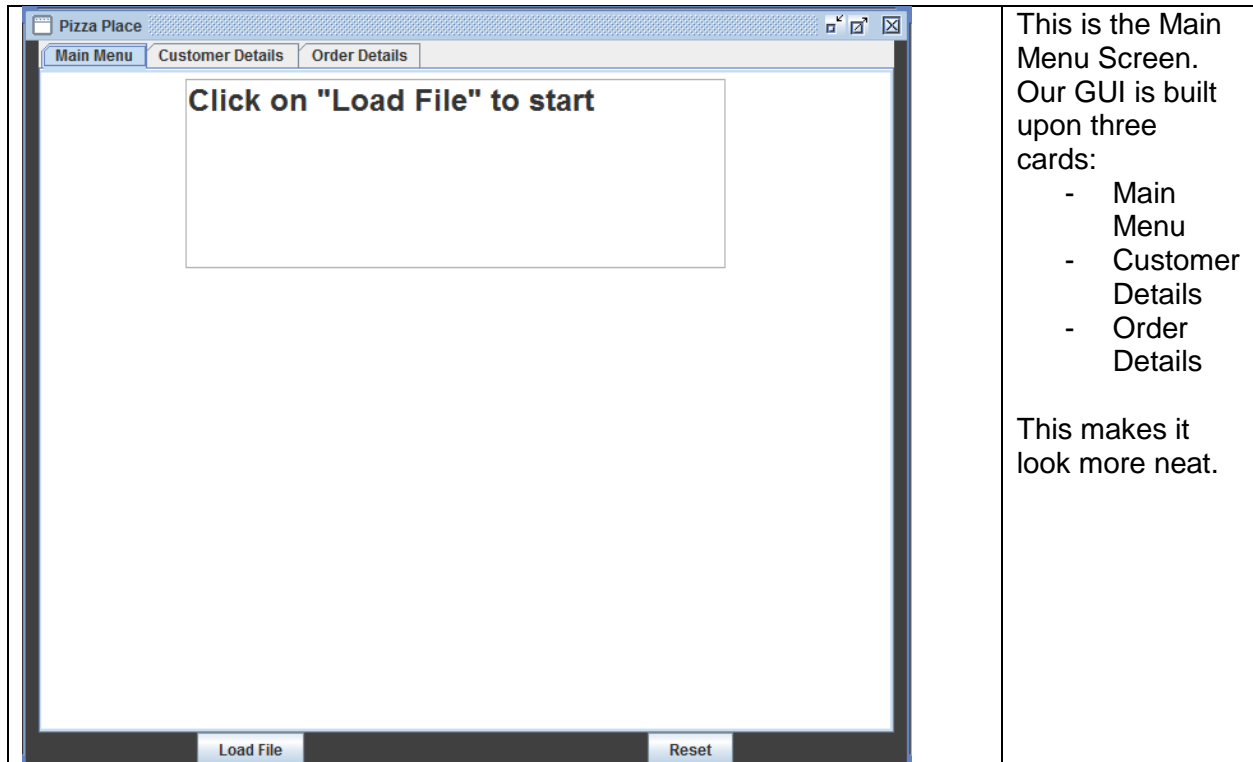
Pizza Place

Main Menu | Customer Details | Order Details

Click on "Load File" to start

Load File | Reset

This is the Main Menu Screen. Our GUI is built upon three cards:
- Main Menu
- Customer Details
- Order Details

This makes it look more neat.